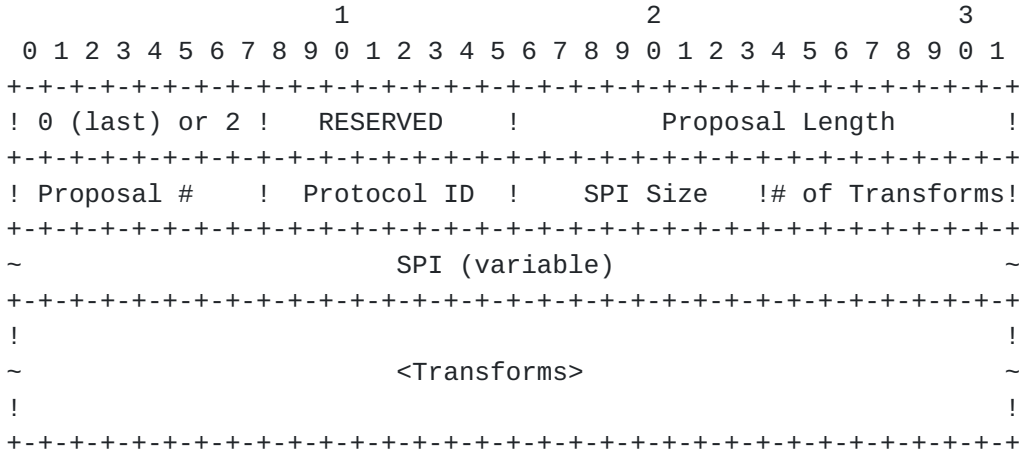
1                   2                   3
 0 1 2 3 4 5 6 7 8 9 0 1 2 3 4 5 6 7 8 9 0 1 2 3 4 5 6 7 8 9 0 1
+-+-+-+-+-+-+-+-+-+-+-+-+-+-+-+-+-+-+-+-+-+-+-+-+-+-+-+-+-+-+-+-+
! 0 (last) or 2 !   RESERVED    !         Proposal Length       !
+-+-+-+-+-+-+-+-+-+-+-+-+-+-+-+-+-+-+-+-+-+-+-+-+-+-+-+-+-+-+-+-+
! Proposal #    !  Protocol ID  !    SPI Size   !# of Transforms!
+-+-+-+-+-+-+-+-+-+-+-+-+-+-+-+-+-+-+-+-+-+-+-+-+-+-+-+-+-+-+-+-+
~                        SPI (variable)                         ~
+-+-+-+-+-+-+-+-+-+-+-+-+-+-+-+-+-+-+-+-+-+-+-+-+-+-+-+-+-+-+-+-+
!                                                               !
~                        <Transforms>                           ~
!                                                               !
+-+-+-+-+-+-+-+-+-+-+-+-+-+-+-+-+-+-+-+-+-+-+-+-+-+-+-+-+-+-+-+-+